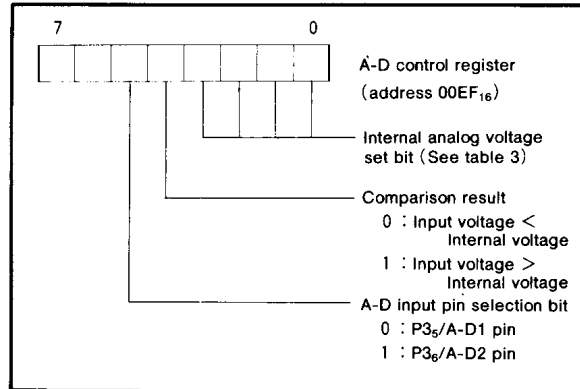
7 0

A-D control register (address $00EF_{16}$)

Internal analog voltage set bit (See table 3)

Comparison result
0 : Input voltage < Internal voltage
1 : Input voltage > Internal voltage

A-D input pin selection bit
0 : $P3_5$/A-D1 pin
1 : $P3_6$/A-D2 pin